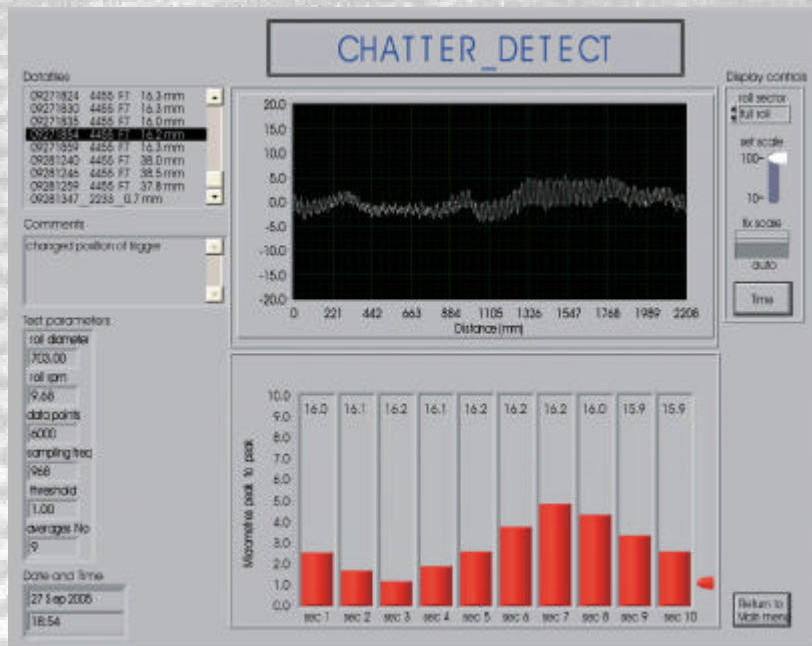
CHATTER_DETECT

Datafiles
09271824 4455 FT 16.3 mm
09271830 4455 FT 16.3 mm
09271835 4455 FT 16.0 mm
09271854 4455 FT 16.2 mm
09271859 4455 FT 16.3 mm
09281240 4455 FT 38.0 mm
09281246 4455 FT 38.5 mm
09281259 4455 FT 37.8 mm
09281347 2235 0.7 mm

Comments
changed position of trigger

Test parameters
roll diameter
703.00
roll rpm
9.68
data points
6000
sampling freq
968
threshold
1.00
averages No
9

Date and Time
27 Sep 2005
18:54

Display controls
roll sector
full roll
set scale
100
10
fix scale
auto
Time

20.0
15.0
10.0
5.0
0.0
-5.0
-10.0
-15.0
-20.0
0 221 442 663 884 1105 1326 1547 1768 1989 2208
Distance (mm)

Micrometres peak to peak
10.0
9.0
8.0
7.0
6.0
5.0
4.0
3.0
2.0
1.0
0.0

| 16.0 | 16.1 | 16.2 | 16.1 | 16.2 | 16.2 | 16.2 | 16.0 | 15.9 | 15.9 |
|---|---|---|---|---|---|---|---|---|---|
| sec 1 | sec 2 | sec 3 | sec 4 | sec 5 | sec 6 | sec 7 | sec 8 | sec 9 | sec 10 |

Return to Main menu